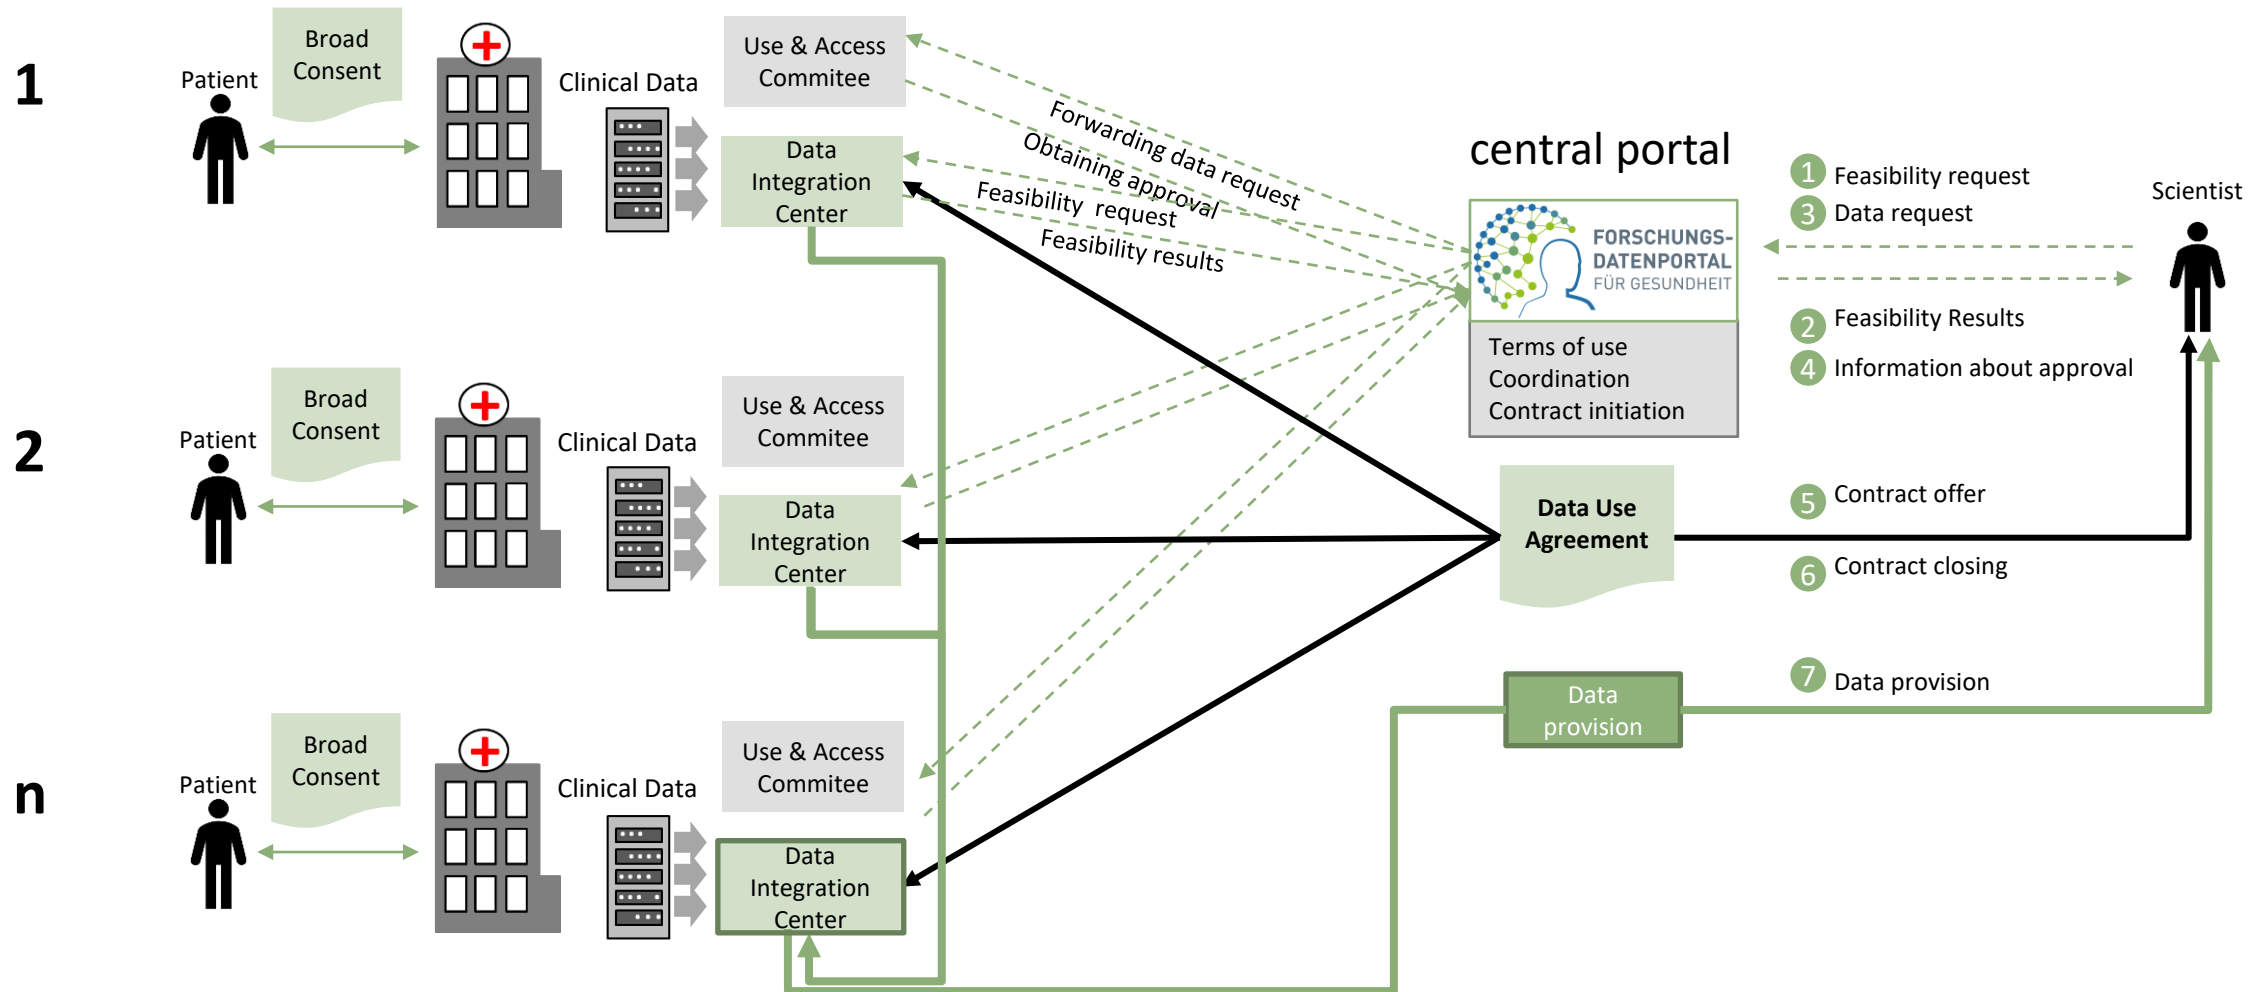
1

Patient

Broad Consent

Clinical Data

Use & Access Commitee

Data Integration Center

Forwarding data request

Obtaining approval

Feasibility request

Feasibility results

central portal

FORSCHUNGS-DATENPORTAL FÜR GESUNDHEIT

Terms of use
Coordination
Contract initiation

1 Feasibility request
3 Data request

Scientist

2 Feasibility Results
4 Information about approval

2

Patient

Broad Consent

Clinical Data

Use & Access Commitee

Data Integration Center

Data Use Agreement

5 Contract offer

6 Contract closing

n

Patient

Broad Consent

Clinical Data

Use & Access Commitee

Data Integration Center

Data provision

7 Data provision